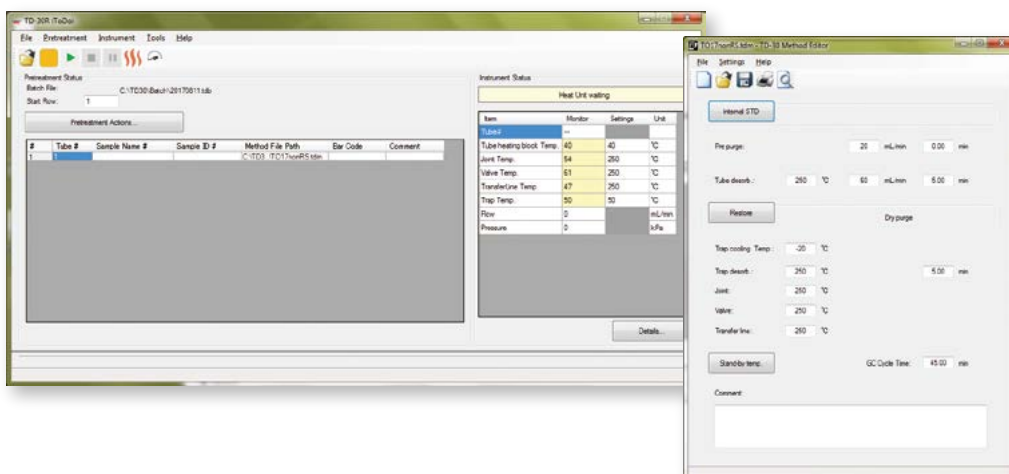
TD-30R iToDoi

File Pretreatment Instrument Tools Help

Pretreatment Status
Batch File: C:\TD30\Batch\20170811.tdb
Start Row: 1

Pretreatment Actions...

| # | Tube # | Sample Name # | Sample ID # | Method File Path | Bar Code | Comment |
|---|---|---|---|---|---|---|
| 1 | 1 | | | C:\TD3...\TO17sonRS.tdm | | |

Instrument Status

Heat Unit waiting

| Item | Monitor | Settings | Unit |
|---|---|---|---|
| Tube# | -- | | |
| Tube heating block Temp. | 40 | 40 | ℃ |
| Joint Temp. | 54 | 250 | ℃ |
| Valve Temp. | 61 | 250 | ℃ |
| TransferLine Temp. | 47 | 250 | ℃ |
| Trap Temp. | 50 | 50 | ℃ |
| Flow | 0 | | mL/min |
| Pressure | 0 | | kPa |

Details...

TO17sonRS.tdm - TD-30 Method Editor

File Settings Help

Internal STD

Pre purge: 20 mL/min 0.00 min

Tube desorb.: 250 ℃ 60 mL/min 5.00 min

Restore

Dry purge

Trap cooling Temp.: -20 ℃

Trap desorb.: 250 ℃ 5.00 min

Joint: 250 ℃

Valve: 250 ℃

Transfer line: 250 ℃

Stand-by temp.

GC Cycle Time: 45.00 min

Comment: